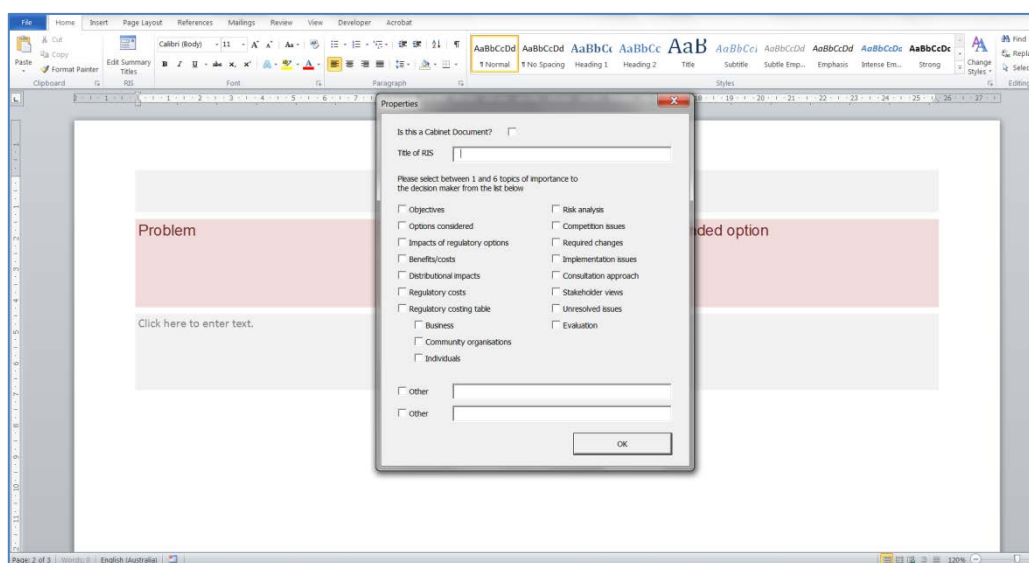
File Home Insert Page Layout References Mailings Review View Developer Acrobat

Cut
Copy
Paste
Format Painter
Clipboard

Edit Summary Titles
RIS

Calibri (Body) 11
Font

Paragraph

AaBbCcDd ¶ Normal
AaBbCcDd ¶ No Spacing
AaBbCc Heading 1
AaBbCc Heading 2
AaB Title
AaBbCcі Subtitle
AaBbCcDd Subtle Emp...
AaBbCcDd Emphasis
AaBbCcDc Intense Em...
AaBbCcDc Strong
Styles

Change Styles

Find
Replace
Select
Editing

Problem

ded option

Click here to enter text.

Properties

Is this a Cabinet Document?

Title of RIS

Please select between 1 and 6 topics of importance to the decision maker from the list below

Objectives
Options considered
Impacts of regulatory options
Benefits/costs
Distributional impacts
Regulatory costs
Regulatory costing table
Business
Community organisations
Individuals

Risk analysis
Competition issues
Required changes
Implementation issues
Consultation approach
Stakeholder views
Unresolved issues
Evaluation

Other
Other

OK

Page: 2 of 3 Words: 0 English (Australia) 120%